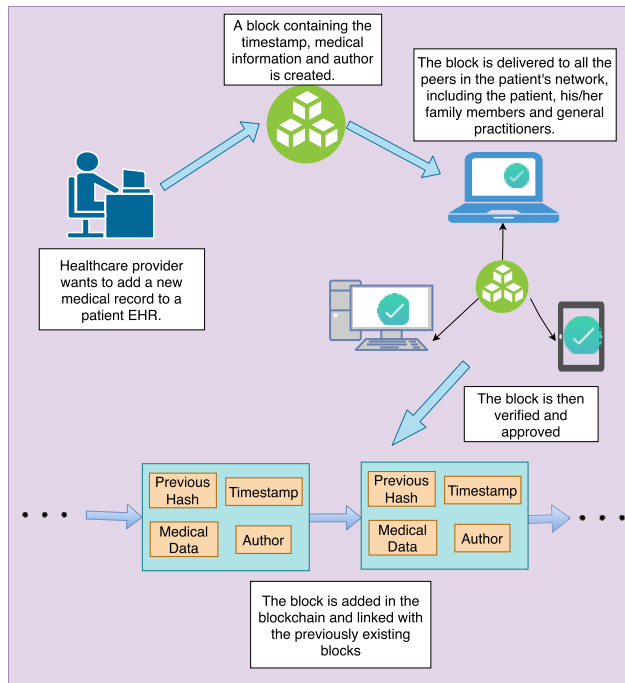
A block containing the timestamp, medical information and author is created.

The block is delivered to all the peers in the patient's network, including the patient, his/her family members and general practitioners.

Healthcare provider wants to add a new medical record to a patient EHR.

The block is then verified and approved

Previous Hash

Timestamp

Medical Data

Author

Previous Hash

Timestamp

Medical Data

Author

The block is added in the blockchain and linked with the previously existing blocks